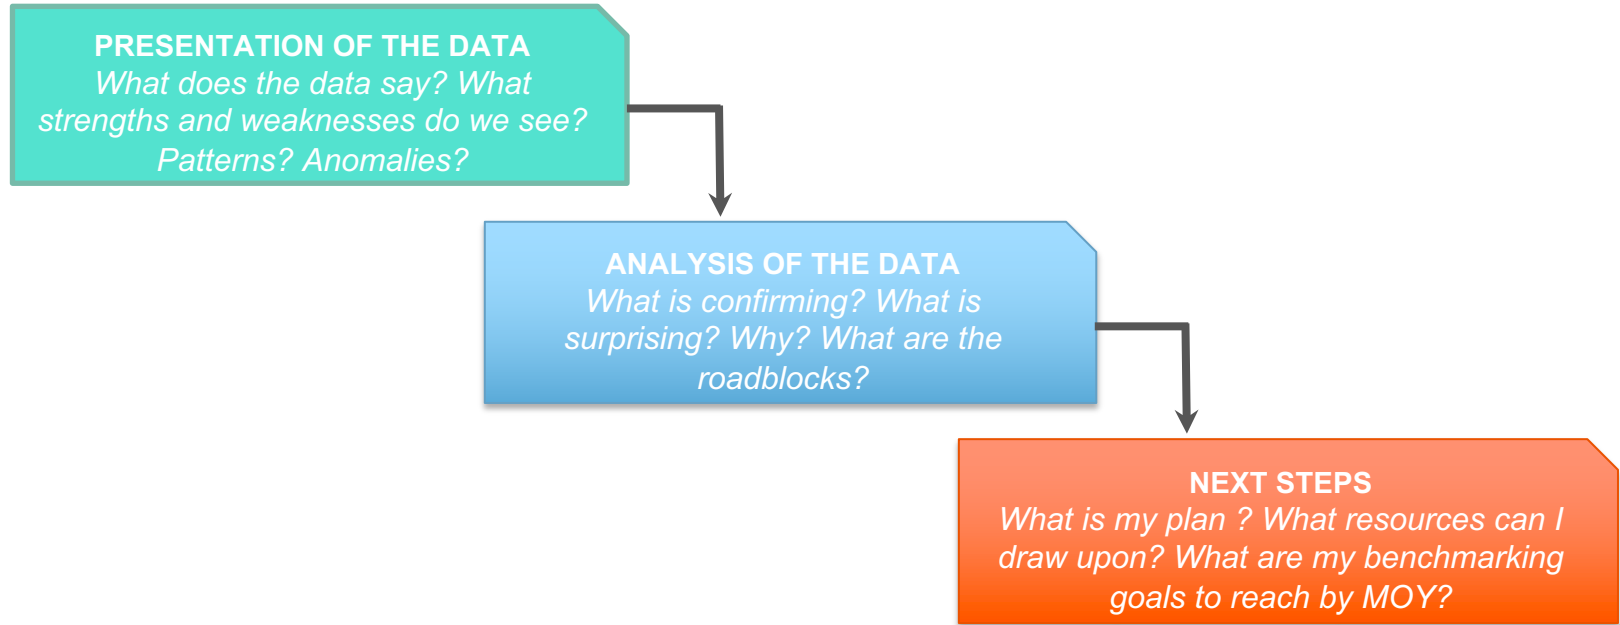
PRESENTATION OF THE DATA
What does the data say? What strengths and weaknesses do we see? Patterns? Anomalies?

ANALYSIS OF THE DATA
What is confirming? What is surprising? Why? What are the roadblocks?

NEXT STEPS
What is my plan ? What resources can I draw upon? What are my benchmarking goals to reach by MOY?